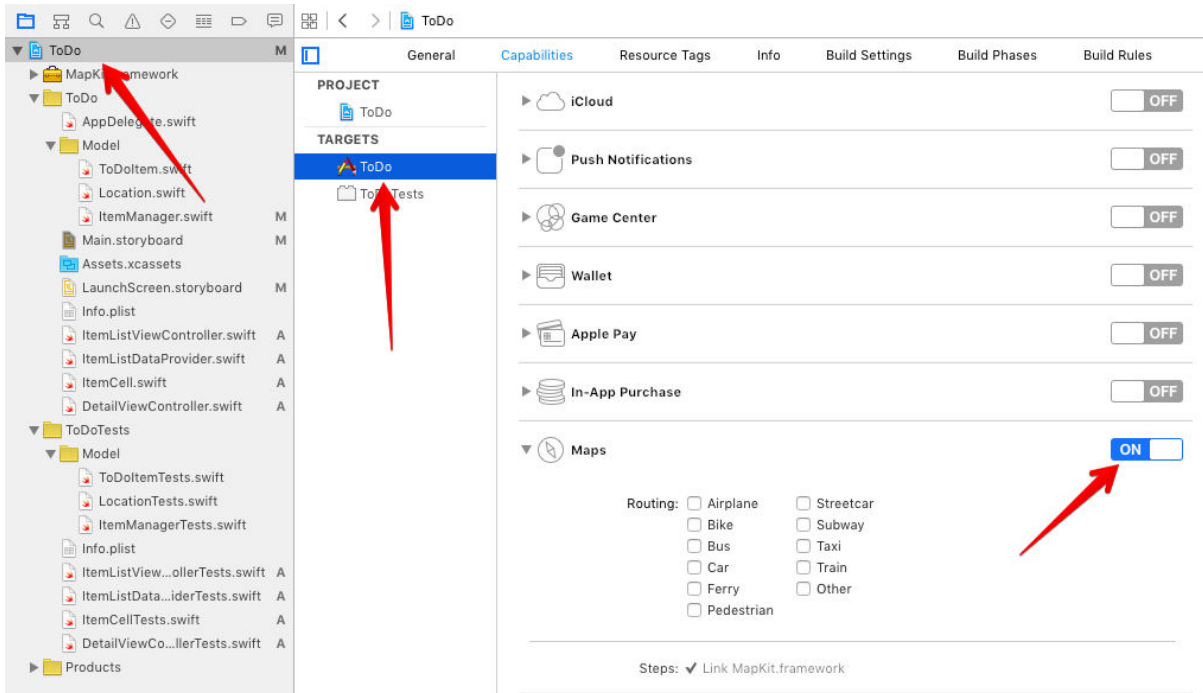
ToDo

ToDo M
MapK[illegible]ramework
ToDo
AppDeleg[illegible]te.swift
Model
ToDoItem.swift
Location.swift
ItemManager.swift M
Main.storyboard M
Assets.xcassets
LaunchScreen.storyboard M
Info.plist
ItemListViewController.swift A
ItemListDataProvider.swift A
ItemCell.swift A
DetailViewController.swift A
ToDoTests
Model
ToDoItemTests.swift
LocationTests.swift
ItemManagerTests.swift
Info.plist
ItemListView...ollerTests.swift A
ItemListData...iderTests.swift A
ItemCellTests.swift A
DetailViewCo...llerTests.swift A
Products

General Capabilities Resource Tags Info Build Settings Build Phases Build Rules

PROJECT
ToDo
TARGETS
ToDo
To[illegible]Tests

iCloud OFF
Push Notifications OFF
Game Center OFF
Wallet OFF
Apple Pay OFF
In-App Purchase OFF
Maps ON

Routing: Airplane Streetcar
Bike Subway
Bus Taxi
Car Train
Ferry Other
Pedestrian

Steps: ✓ Link MapKit.framework